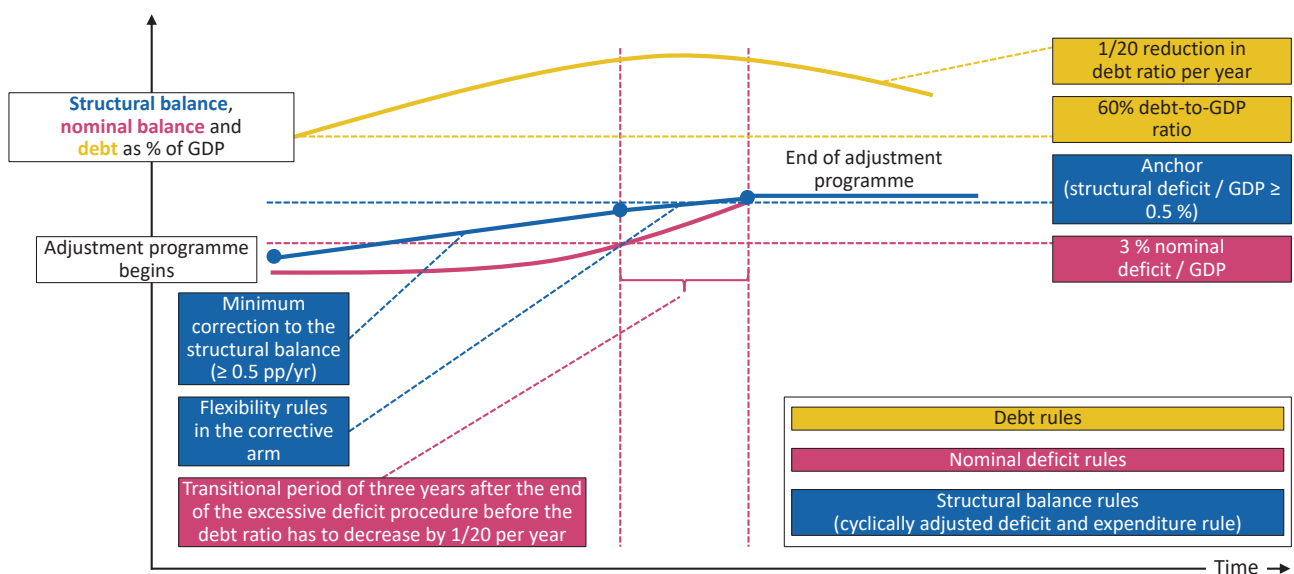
Structural balance, nominal balance and debt as % of GDP

1/20 reduction in debt ratio per year

60% debt-to-GDP ratio

End of adjustment programme

Anchor (structural deficit / GDP ≥ 0.5 %)

Adjustment programme begins

3 % nominal deficit / GDP

Minimum correction to the structural balance (≥ 0.5 pp/yr)

Flexibility rules in the corrective arm

Transitional period of three years after the end of the excessive deficit procedure before the debt ratio has to decrease by 1/20 per year

Debt rules

Nominal deficit rules

Structural balance rules (cyclically adjusted deficit and expenditure rule)

Time →